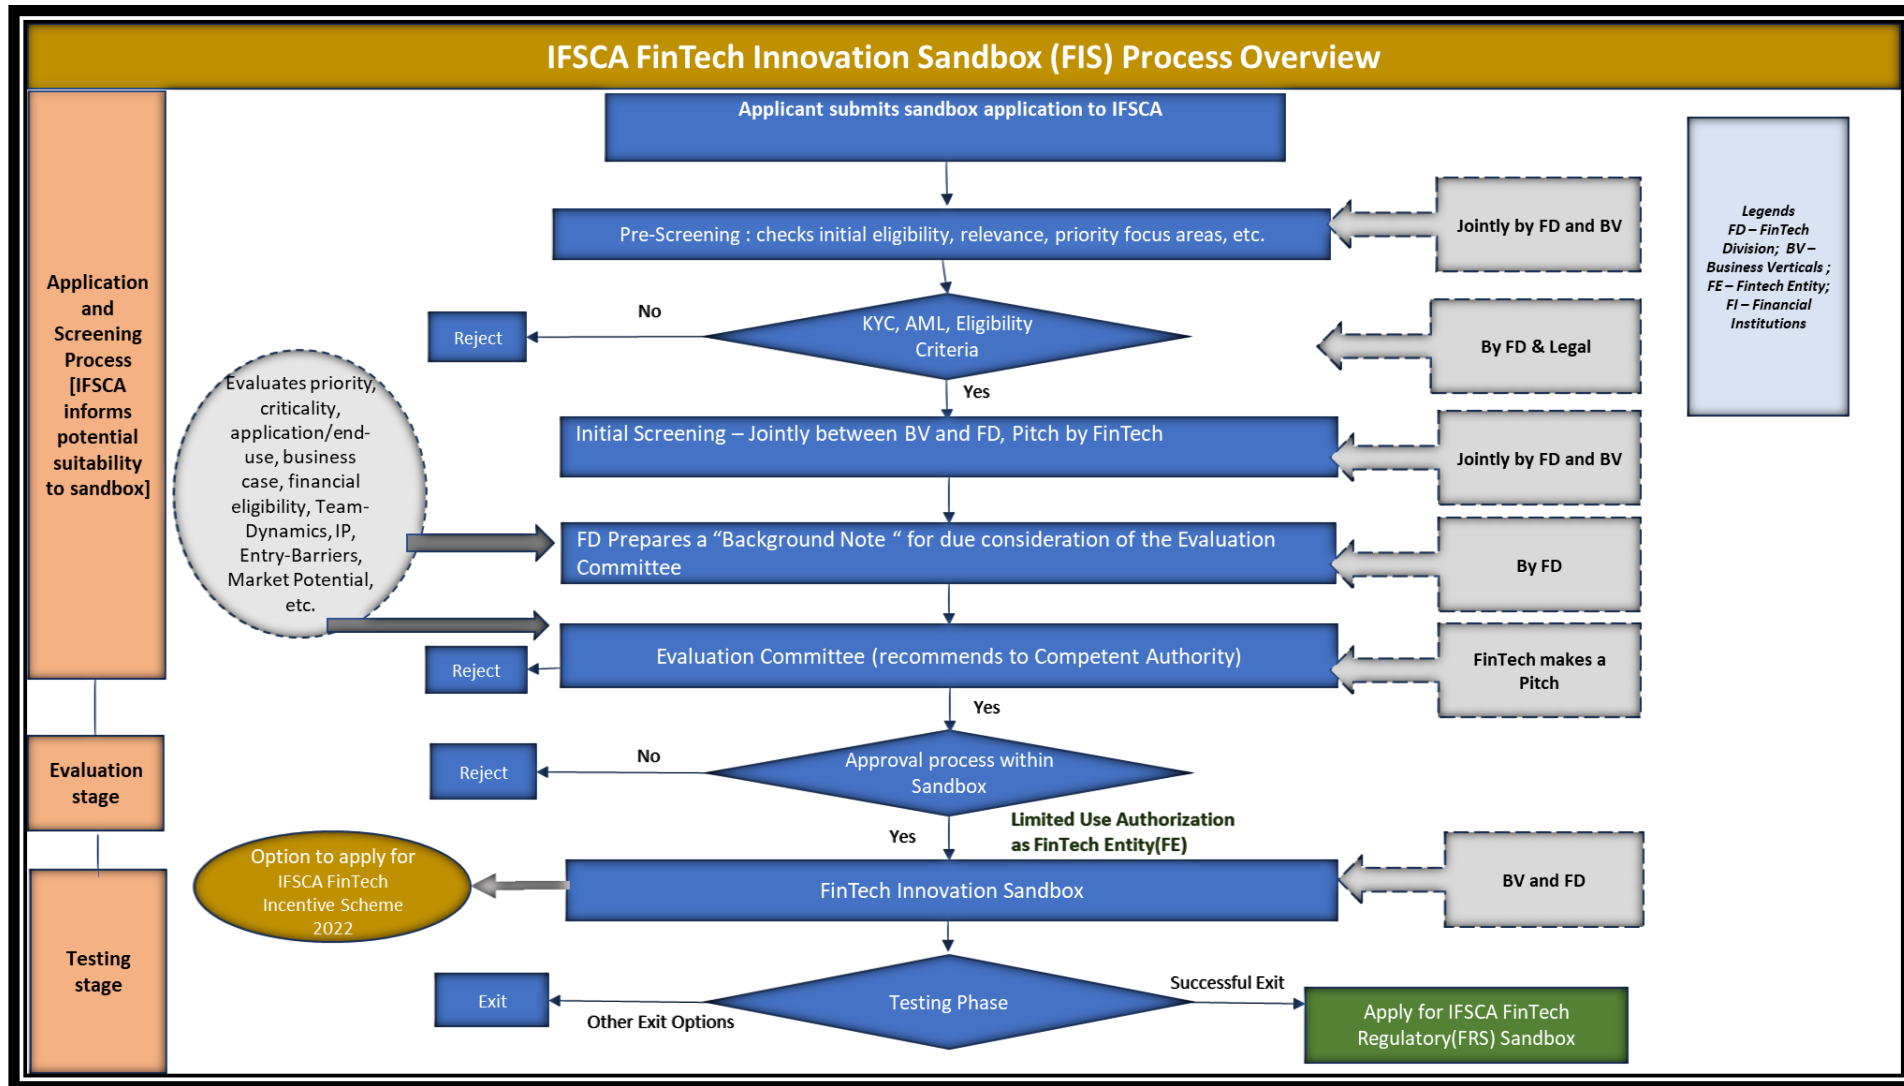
IFSCA FinTech Innovation Sandbox (FIS) Process Overview

Application and Screening Process [IFSCA informs potential suitability to sandbox]

Applicant submits sandbox application to IFSCA

Legends
FD – FinTech Division; BV – Business Verticals ; FE – Fintech Entity; FI – Financial Institutions

Pre-Screening : checks initial eligibility, relevance, priority focus areas, etc.

Jointly by FD and BV

Reject

No

KYC, AML, Eligibility Criteria

By FD & Legal

Yes

Evaluates priority, criticality, application/end-use, business case, financial eligibility, Team-Dynamics, IP, Entry-Barriers, Market Potential, etc.

Initial Screening – Jointly between BV and FD, Pitch by FinTech

Jointly by FD and BV

FD Prepares a "Background Note " for due consideration of the Evaluation Committee

By FD

Reject

Evaluation Committee (recommends to Competent Authority)

FinTech makes a Pitch

Yes

Evaluation stage

Reject

No

Approval process within Sandbox

Limited Use Authorization as FinTech Entity(FE)

Yes

Option to apply for IFSCA FinTech Incentive Scheme 2022

FinTech Innovation Sandbox

BV and FD

Testing stage

Exit

Testing Phase

Successful Exit

Other Exit Options

Apply for IFSCA FinTech Regulatory(FRS) Sandbox